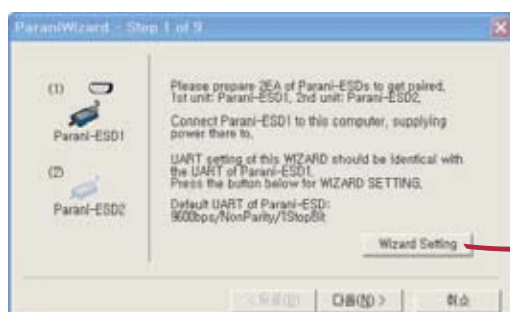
ParaniWizard - Step 1 of 9

(1)

Parani-ESD1

(2)

Parani-ESD2

Please prepare 2EA of Parani-ESDs to get paired, 1st unit: Parani-ESD1, 2nd unit: Parani-ESD2,

Connect Parani-ESD1 to this computer, supplying power there to,

UART setting of this WIZARD should be identical with the UART of Parani-ESD1, Press the botton below for WIZARD SETTING,

Default UART of Parani-ESD: 9600bps/NonParity/1StopBit

Wizard Setting

< 뒤로(B)

다음(N) >

취소